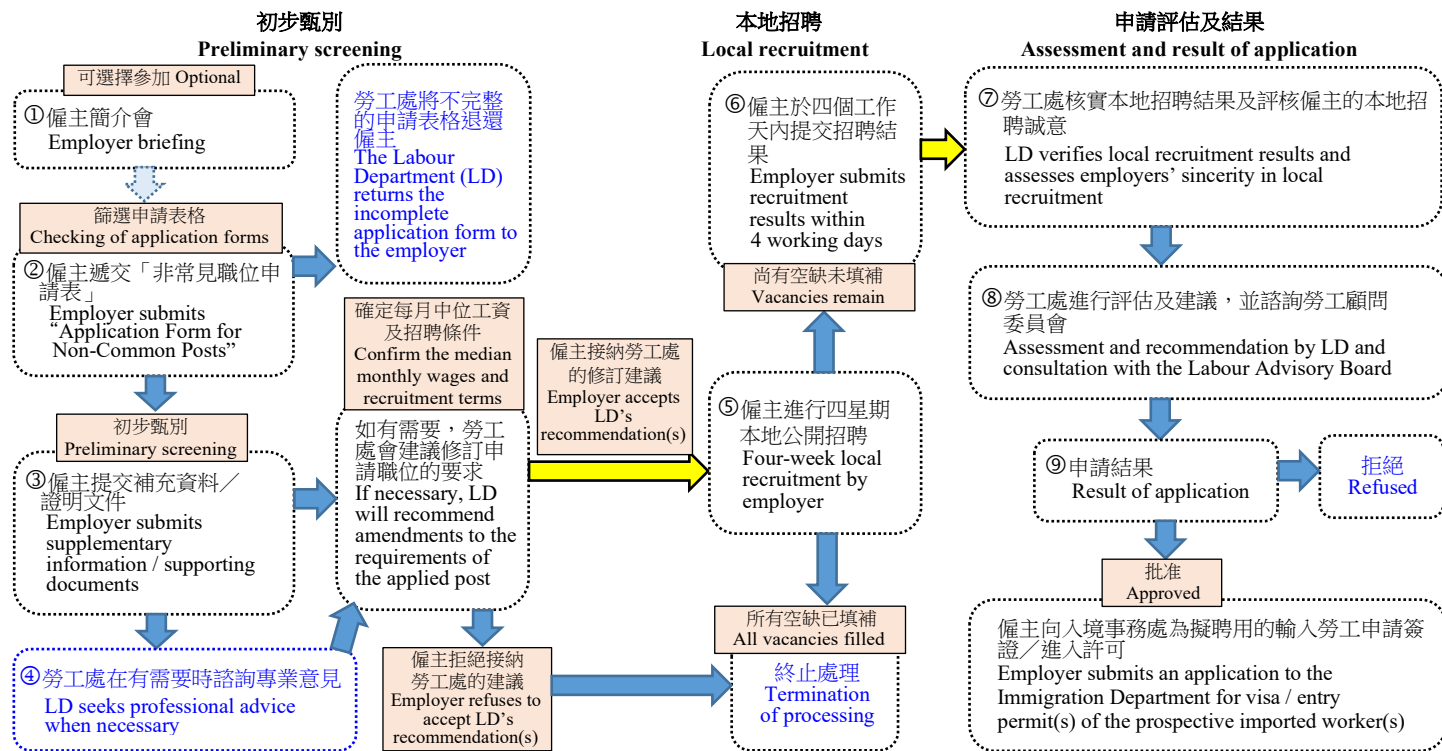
初步甄別
Preliminary screening

可選擇參加 Optional

①僱主簡介會
Employer briefing

篩選申請表格
Checking of application forms

②僱主遞交「非常見職位申請表」
Employer submits "Application Form for Non-Common Posts"

初步甄別
Preliminary screening

③僱主提交補充資料／證明文件
Employer submits supplementary information / supporting documents

④勞工處在有需要時諮詢專業意見
LD seeks professional advice when necessary

勞工處將不完整的申請表格退還僱主
The Labour Department (LD) returns the incomplete application form to the employer

確定每月中位工資及招聘條件
Confirm the median monthly wages and recruitment terms

如有需要，勞工處會建議修訂申請職位的要求
If necessary, LD will recommend amendments to the requirements of the applied post

僱主拒絕接納勞工處的建議
Employer refuses to accept LD's recommendation(s)

僱主接納勞工處的修訂建議
Employer accepts LD's recommendation(s)

本地招聘
Local recruitment

⑥僱主於四個工作天內提交招聘結果
Employer submits recruitment results within 4 working days

尚有空缺未填補
Vacancies remain

⑤僱主進行四星期本地公開招聘
Four-week local recruitment by employer

所有空缺已填補
All vacancies filled

終止處理
Termination of processing

申請評估及結果
Assessment and result of application

⑦勞工處核實本地招聘結果及評核僱主的本地招聘誠意
LD verifies local recruitment results and assesses employers' sincerity in local recruitment

⑧勞工處進行評估及建議，並諮詢勞工顧問委員會
Assessment and recommendation by LD and consultation with the Labour Advisory Board

⑨申請結果
Result of application

拒絕
Refused

批准
Approved

僱主向入境事務處為擬聘用的輸入勞工申請簽證／進入許可
Employer submits an application to the Immigration Department for visa / entry permit(s) of the prospective imported worker(s)